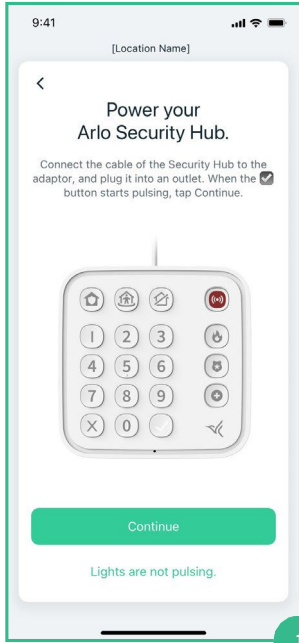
9:41

[Location Name]

<

Power your Arlo Security Hub.

Connect the cable of the Security Hub to the adaptor, and plug it into an outlet. When the ✓ button starts pulsing, tap Continue.

1 2 3
4 5 6
7 8 9
X 0

Continue

Lights are not pulsing.